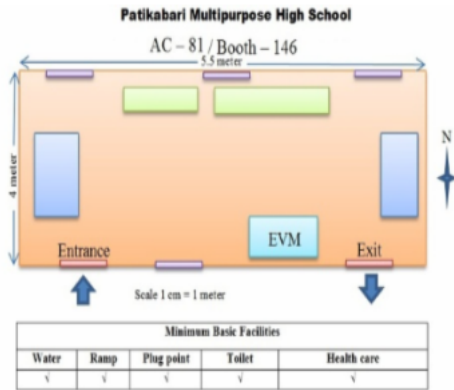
Patikabari Multipurpose High School

AC – 81 / Booth – 146

5.5 meter

4 meter

N

EVM

Entrance

Exit

Scale 1 cm = 1 meter

| Minimum Basic Facilities | | | | |
|---|---|---|---|---|
| Water | Ramp | Plug point | Toilet | Health care |
| √ | √ | √ | √ | √ |